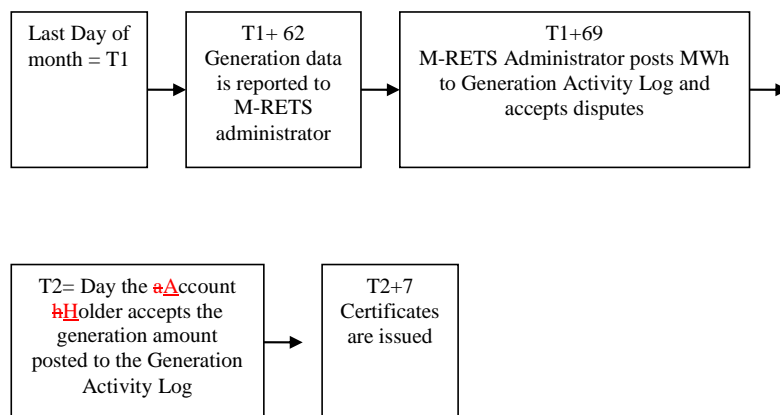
Last Day of month = T1

T1+ 62
Generation data is reported to M-RETS administrator

T1+69
M-RETS Administrator posts MWh to Generation Activity Log and accepts disputes

T2= Day the aAccount hHolder accepts the generation amount posted to the Generation Activity Log

T2+7
Certificates are issued